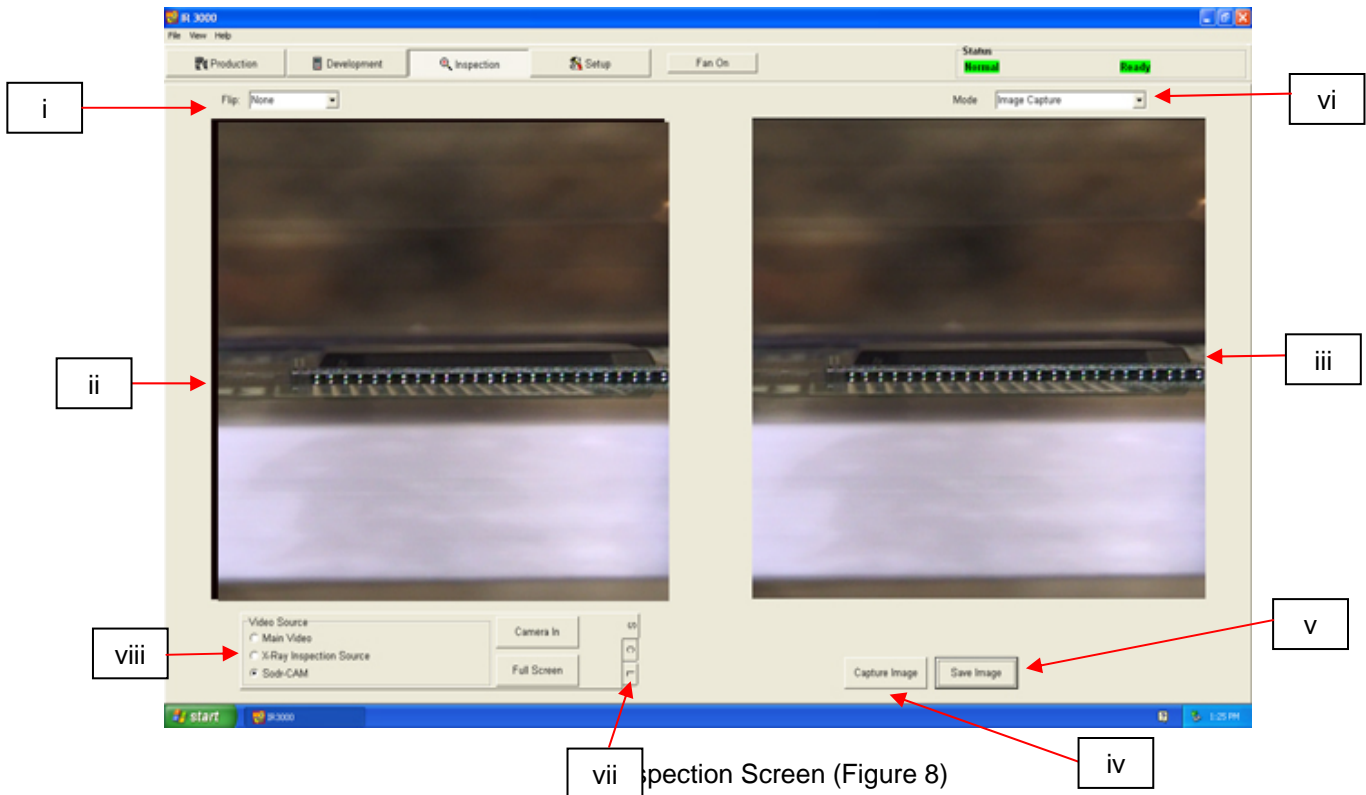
IR 3000
File View Help
Production
Development
Inspection
Setup
Fan On
Status
Normal
Ready
i
Flip: None
Mode Image Capture
vi
ii
iii
Video Source
Main Video
X-Ray Inspection Source
Sodr-CAM
Camera In
Full Screen
viii
Capture Image
Save Image
v
start
IR3000
1:25 PM
vii
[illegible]spection Screen (Figure 8)
iv